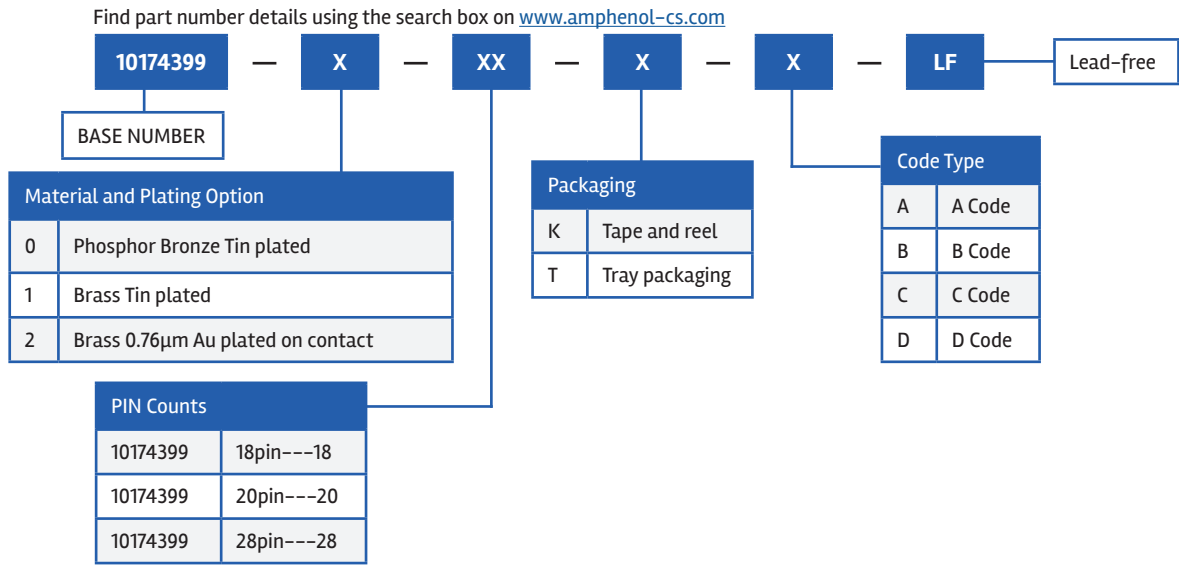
Find part number details using the search box on www.amphenol-cs.com

10174399 — X — XX — X — X — LF

Lead-free

BASE NUMBER

| Material and Plating Option | |
|---|---|
| 0 | Phosphor Bronze Tin plated |
| 1 | Brass Tin plated |
| 2 | Brass 0.76µm Au plated on contact |

| Packaging | |
|---|---|
| K | Tape and reel |
| T | Tray packaging |

| Code Type | |
|---|---|
| A | A Code |
| B | B Code |
| C | C Code |
| D | D Code |

| PIN Counts | |
|---|---|
| 10174399 | 18pin---18 |
| 10174399 | 20pin---20 |
| 10174399 | 28pin---28 |